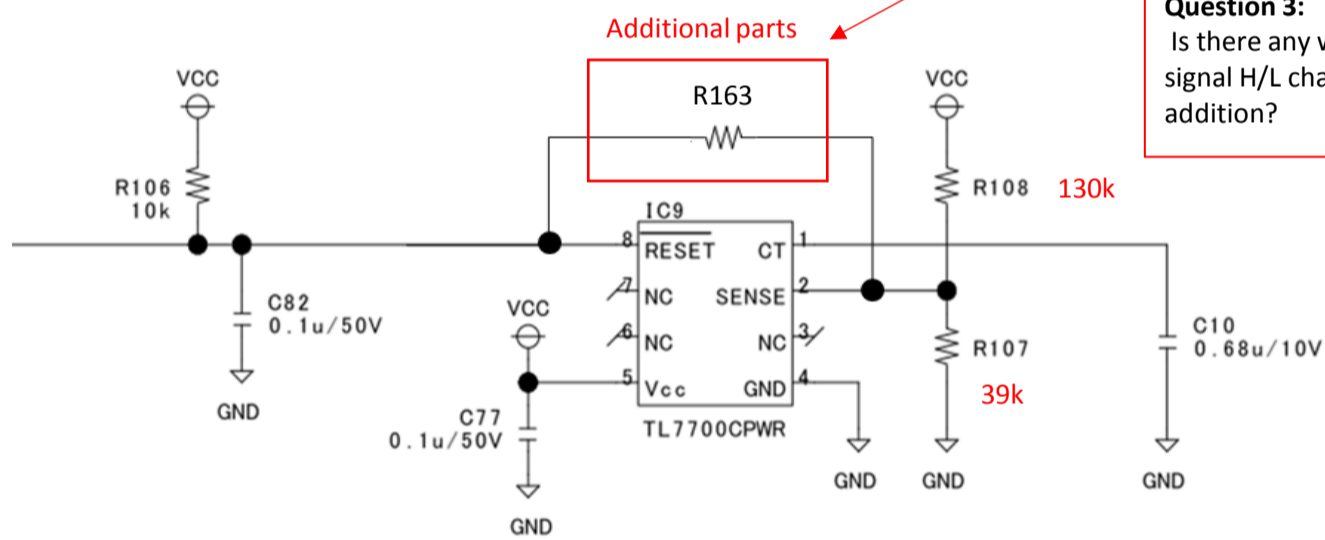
Additional parts

Question 3:
Is there any v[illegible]
signal H/L cha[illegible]
addition?

VCC

R163

VCC

R106
10k

R108 130k

IC9
8 $\overline{RESET}$ CT 1
7 NC SENSE 2
6 NC NC 3
5 Vcc GND 4
TL7700CPWR

C82
0.1u/50V

VCC

R107
39k

C10
0.68u/10V

GND

C77
0.1u/50V

GND GND GND

GND